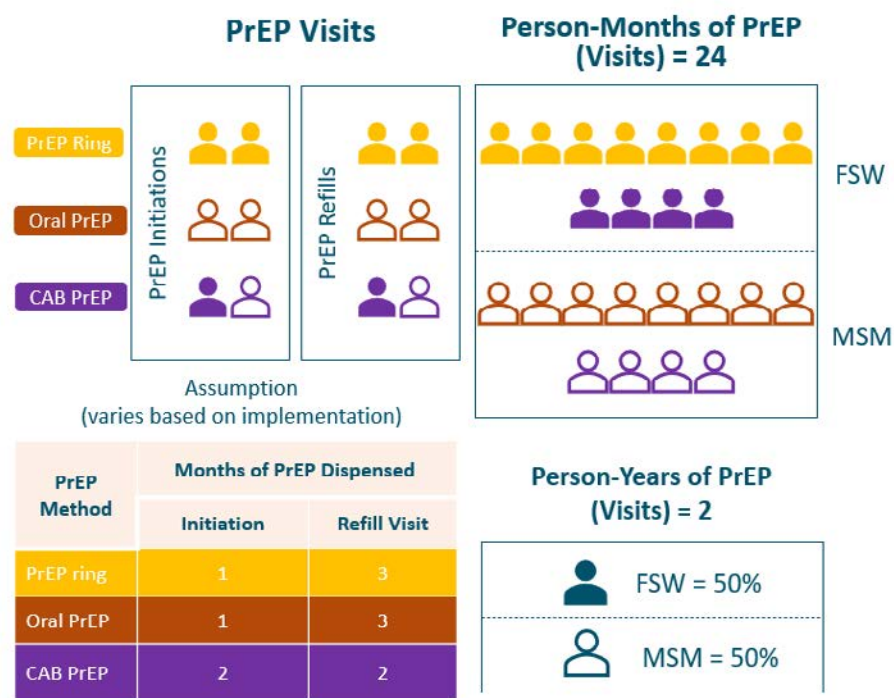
PrEP Visits

Person-Months of PrEP (Visits) = 24

PrEP Ring

Oral PrEP

CAB PrEP

PrEP Initiations

PrEP Refills

FSW

MSM

Assumption
(varies based on implementation)

| PrEP Method | Months of PrEP Dispensed | |
|---|---|---|
| | Initiation | Refill Visit |
| PrEP ring | 1 | 3 |
| Oral PrEP | 1 | 3 |
| CAB PrEP | 2 | 2 |

Person-Years of PrEP (Visits) = 2

FSW = 50%

MSM = 50%